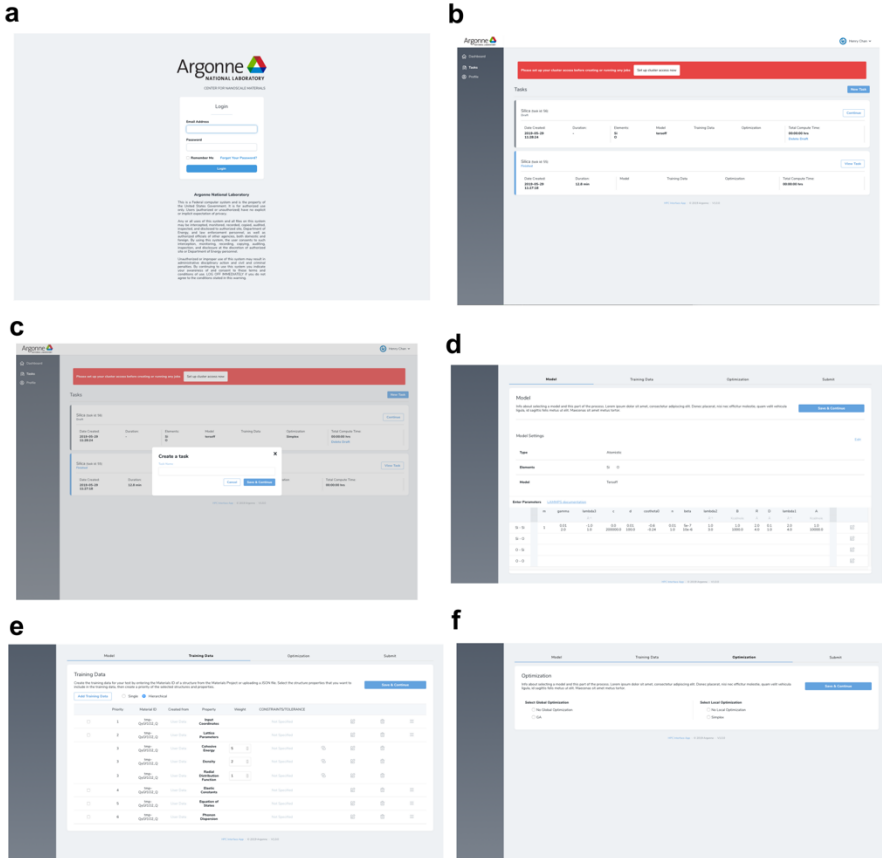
a

Argonne
NATIONAL LABORATORY

CENTER FOR NANOSCALE MATERIALS

Login

Email Address

Password

Remember Me Forgot Your Password?

Login

Argonne National Laboratory

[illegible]

b

Argonne

Henry Chan

Dashboard
Tasks
Profile

Please set up your cluster access before creating or running any jobs Set up cluster access now

Tasks

New Task

Silica (sw-si-ld)
Draft

Continue

Date Created 2018-05-28 11:28:54 | Duration - | Elements Si O | Model Tersoff | Training Data | Optimization | Total Compute Time 00:00:00 hrs Delete Draft

Silica (sw-si-ld)
Finished

View Task

Date Created 2018-05-28 11:27:28 | Duration 12.8 min | Model | Training Data | Optimization | Total Compute Time 00:00:00 hrs

c

Argonne

Henry Chan

Dashboard
Tasks
Profile

Please set up your cluster access before creating or running any jobs Set up cluster access now

Tasks

New Task

Silica (sw-si-ld)
Draft

Continue

Date Created 2018-05-28 11:28:54 | Duration - | Elements Si O | Model Tersoff | Training Data | Optimization Simplex | Total Compute Time 00:00:00 hrs Delete Draft

Create a task
Task Name
Cancel Save & Continue

Silica (sw-si-ld)
Finished

View Task

Date Created 2018-05-28 11:27:28 | Duration 12.8 min | Total Compute Time 00:00:00 hrs

d

Model | Training Data | Optimization | Submit

Model

Save & Continue

Model Settings

Edit

Type Atomistic
Elements Si O
Model Tersoff

Enter Parameters

| | m | gamma | lambda3 | c | d | costheta0 | n | beta | lambda2 | B | R | D | lambda1 | A |
|---|---|---|---|---|---|---|---|---|---|---|---|---|---|---|
| Si - Si | 1 | 0.01 | -1.0 | 0.0 | 0.01 | 0.6 | 0.01 | 1e-7 | 2.0 | 1.0 | 2.0 | 0.1 | 2.0 | 1.0 |
| Si - O | | | | | | | | | | | | | | |
| O - Si | | | | | | | | | | | | | | |
| O - O | | | | | | | | | | | | | | |

e

Model | Training Data | Optimization | Submit

Training Data

Save & Continue

Add Training Data Single Hierarchical

| Priority | Material ID | Created from | Property | Weight | CONSTRAINTS/TOLERANCE |
|---|---|---|---|---|---|
| 1 | | | Input Coordinates | | |
| 2 | | | Lattice Parameters | | |
| 3 | | | Cohesive Energy | | |
| 3 | | | Density | | |
| 3 | | | Radial Distribution Function | | |
| 4 | | | Elastic Constants | | |
| 5 | | | Equation of State | | |
| 6 | | | Phonon Dispersion | | |

f

Model | Training Data | Optimization | Submit

Optimization

Save & Continue

Select Global Optimization
No Global Optimization
GA

Select Local Optimization
No Local Optimization
Simplex